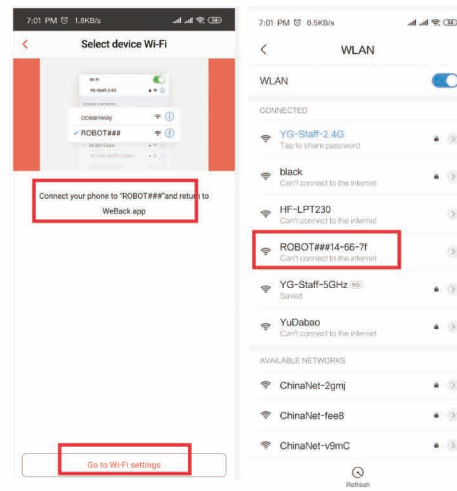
7:01 PM 1.8KB/s

Select device Wi-Fi

Wi-Fi

YG-Staff-2.4G

oceanway

ROBOT###

Connect your phone to "ROBOT###"and return to WeBack app

Go to Wi-Fi settings

7:01 PM 0.5KB/s

WLAN

WLAN

CONNECTED

YG-Staff-2.4G
Tap to share password

black
Can't connect to the internet

HF-LPT230
Can't connect to the internet

ROBOT###14-66-7f
Can't connect to the internet

YG-Staff-5GHz 5G
Saved

YuDabao
Can't connect to the internet

AVAILABLE NETWORKS

ChinaNet-2gmj

ChinaNet-fee8

ChinaNet-v9mC

Refresh